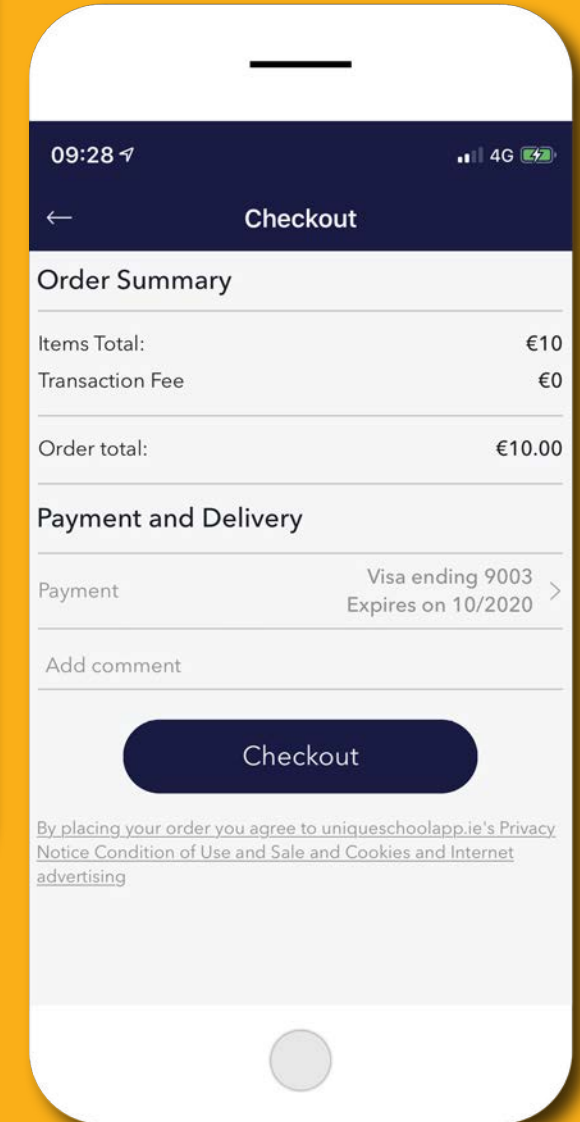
09:28

4G

←

Checkout

Order Summary

Items Total: €10

Transaction Fee €0

Order total: €10.00

Payment and Delivery

Payment Visa ending 9003 Expires on 10/2020

Add comment

Checkout

By placing your order you agree to uniqueschoolapp.ie's Privacy Notice Condition of Use and Sale and Cookies and Internet advertising